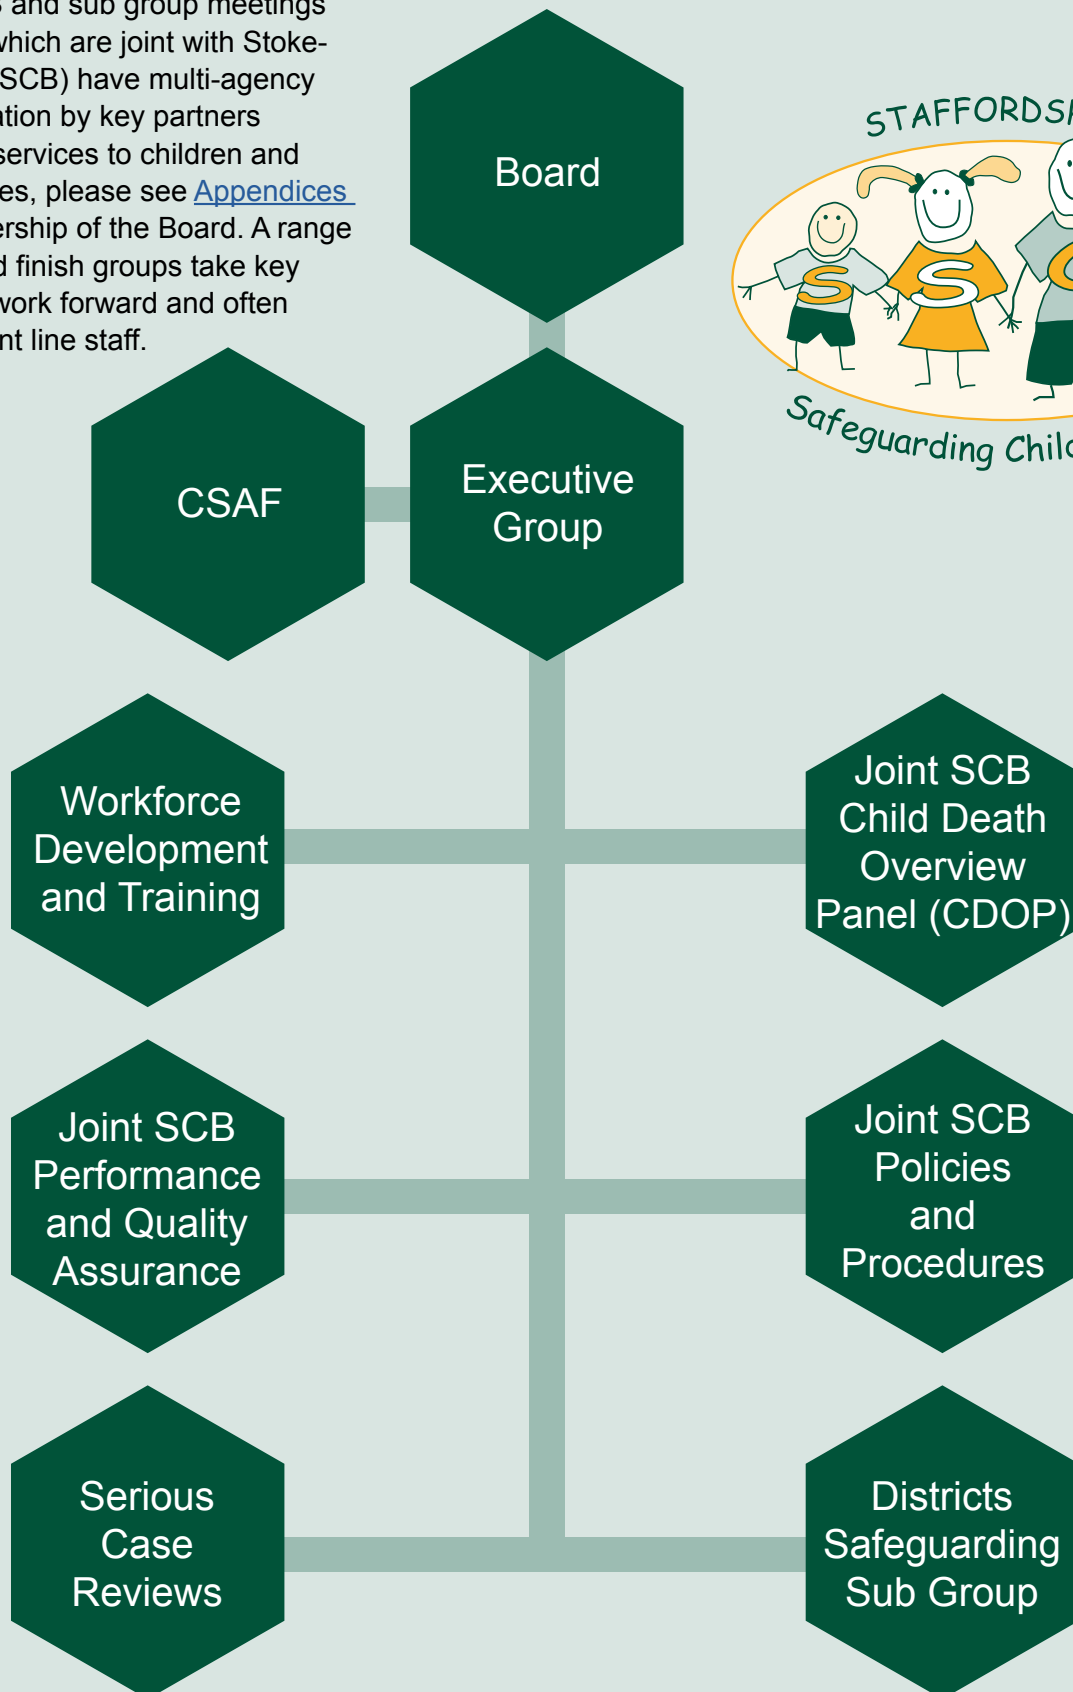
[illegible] and sub group meetings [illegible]hich are joint with Stoke-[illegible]SCB) have multi-agency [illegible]tion by key partners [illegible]services to children and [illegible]es, please see Appendices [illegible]ership of the Board. A range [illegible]d finish groups take key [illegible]work forward and often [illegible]nt line staff.

Board

STAFFORDS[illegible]

S S

Safeguarding Chil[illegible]

CSAF

Executive Group

Workforce Development and Training

Joint SCB Child Death Overview Panel (CDOP)

Joint SCB Performance and Quality Assurance

Joint SCB Policies and Procedures

Serious Case Reviews

Districts Safeguarding Sub Group